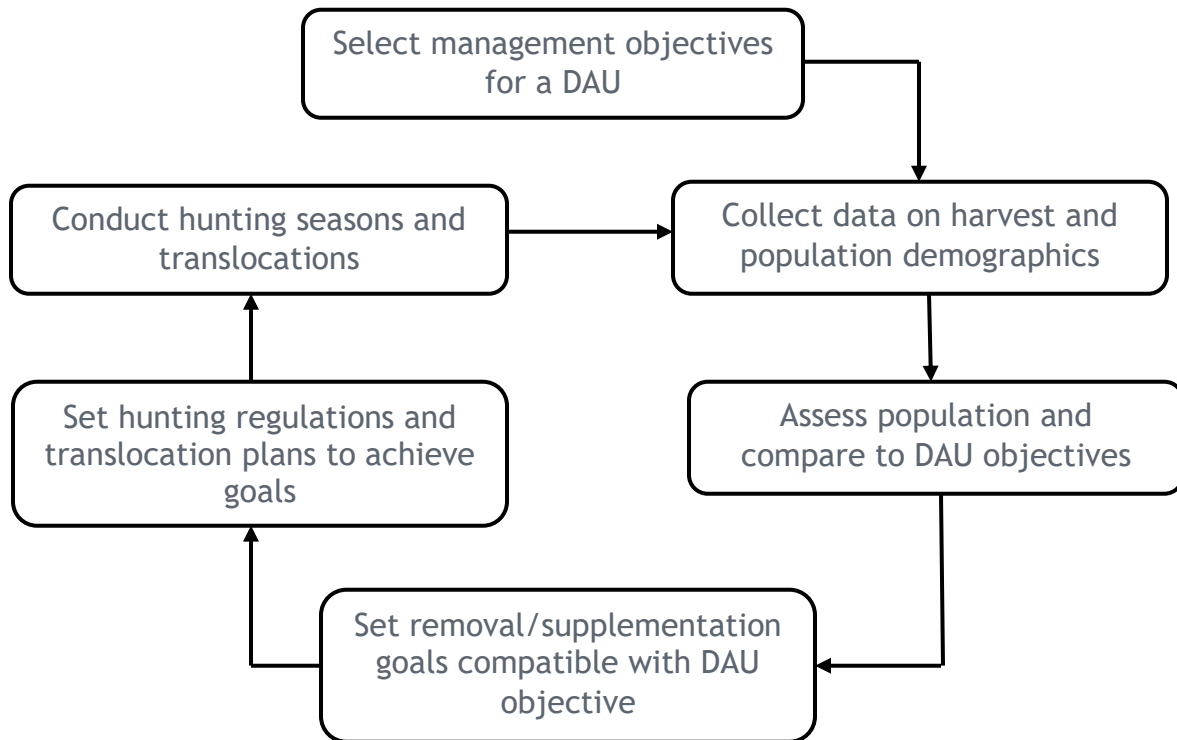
Select management objectives for a DAU

Collect data on harvest and population demographics

Assess population and compare to DAU objectives

Set removal/supplementation goals compatible with DAU objective

Set hunting regulations and translocation plans to achieve goals

Conduct hunting seasons and translocations